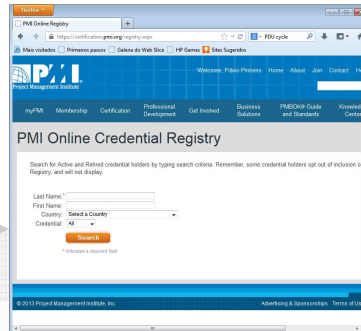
Firefox
PMI Online Registry
+
https://certification.pmi.org/registry.aspx
PDU cycle
Mais visitados
Primeiros passos
Galeria do Web Slice
HP Games
Sites Sugeridos
PMI
Project Management Institute
Welcome, Flávio Pinheiro
Home
About
Join
Contact
myPMI
Membership
Certification
Professional Development
Get Involved
Business Solutions
PMBOK® Guide and Standards
Knowled Center
PMI Online Credential Registry
Search for Active and Retired credential holders by typing search criteria. Remember, some credential holders opt out of inclusion o Registry, and will not display.
Last Name: *
First Name:
Country: Select a Country
Credential: All
Search
* indicates a required field
© 2013 Project Management Institute, Inc.
Advertising & Sponsorships
Terms of Us